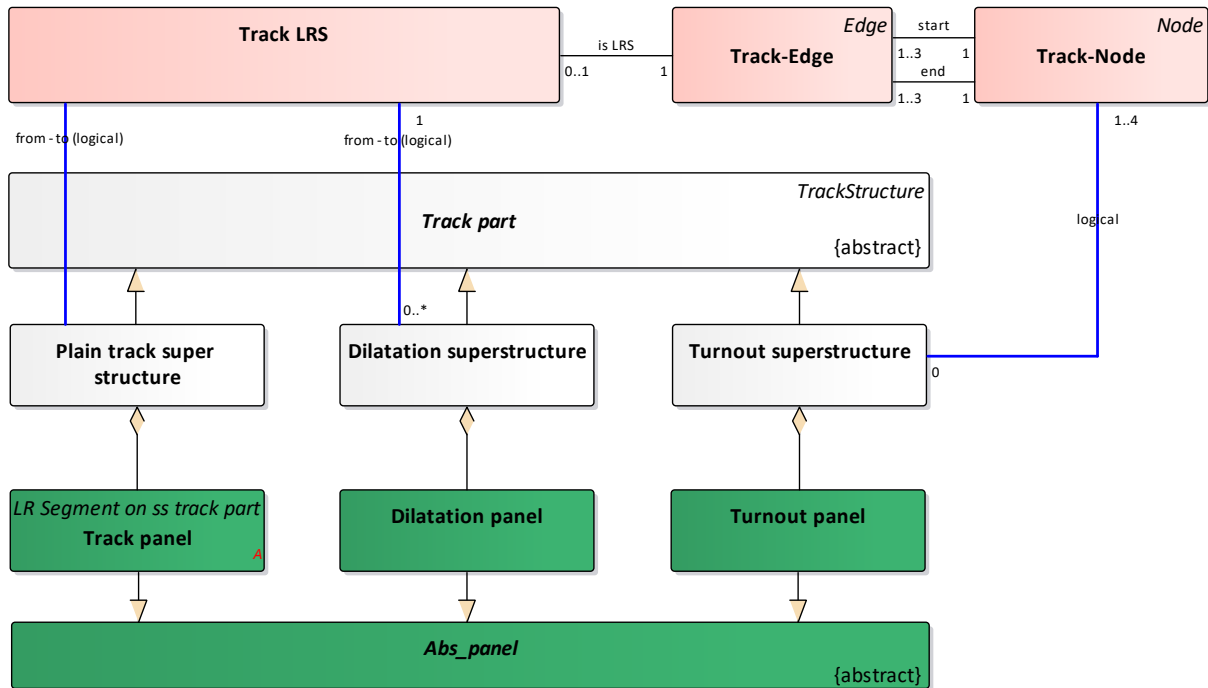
Track LRS

is LRS

0..1

1

Edge
Track-Edge

start
1..3
1
end
1..3
1

Node
Track-Node

from - to (logical)

1
from - to (logical)

1..4

TrackStructure
Track part
{abstract}

logical

0..*

Plain track super structure

Dilatation superstructure

Turnout superstructure

0

LR Segment on ss track part
Track panel
A

Dilatation panel

Turnout panel

Abs_panel
{abstract}